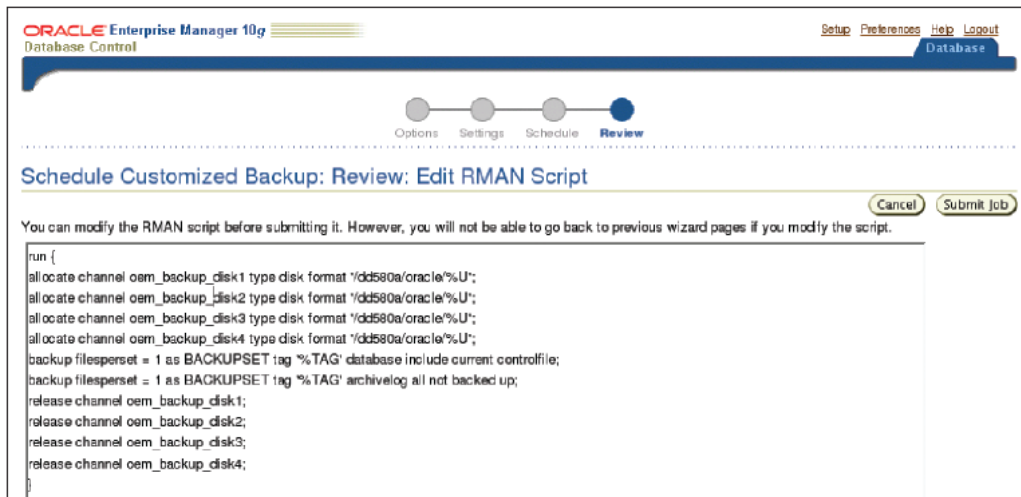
ORACLE Enterprise Manager 10g
Database Control

Setup Preferences Help Logout
Database

Options Settings Schedule Review

Schedule Customized Backup: Review: Edit RMAN Script

Cancel Submit Job

You can modify the RMAN script before submitting it. However, you will not be able to go back to previous wizard pages if you modify the script.

run {
allocate channel oem_backup_disk1 type disk format '/dd580a/oracle/%U';
allocate channel oem_backup_disk2 type disk format '/dd580a/oracle/%U';
allocate channel oem_backup_disk3 type disk format '/dd580a/oracle/%U';
allocate channel oem_backup_disk4 type disk format '/dd580a/oracle/%U';
backup filesperset = 1 as BACKUPSET tag '%TAG' database include current controlfile;
backup filesperset = 1 as BACKUPSET tag '%TAG' archivelog all not backed up;
release channel oem_backup_disk1;
release channel oem_backup_disk2;
release channel oem_backup_disk3;
release channel oem_backup_disk4;
}